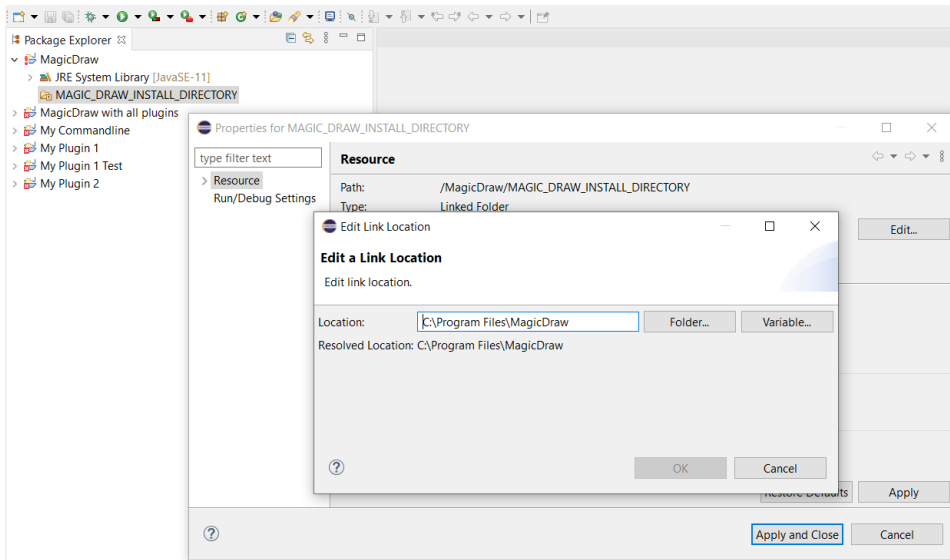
Package Explorer

MagicDraw
JRE System Library [JavaSE-11]
MAGIC_DRAW_INSTALL_DIRECTORY
MagicDraw with all plugins
My Commandline
My Plugin 1
My Plugin 1 Test
My Plugin 2

Properties for MAGIC_DRAW_INSTALL_DIRECTORY

type filter text
Resource
Run/Debug Settings

Resource
Path: /MagicDraw/MAGIC_DRAW_INSTALL_DIRECTORY
Type: Linked Folder
Edit...

Edit Link Location
Edit a Link Location
Edit link location.
Location: C:\Program Files\MagicDraw
Folder...
Variable...
Resolved Location: C:\Program Files\MagicDraw
OK
Cancel

Restore Defaults
Apply
Apply and Close
Cancel